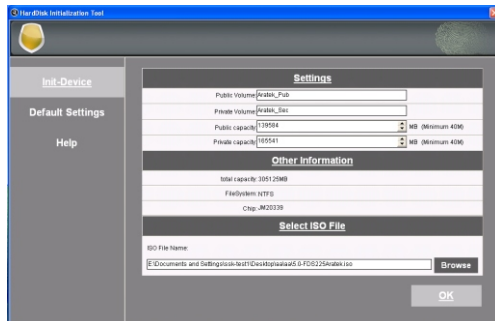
HardDisk Initialization Tool

Init-Device

Default Settings

Help

Settings

Public Volume Aratek_Pub

Private Volume Aratek_Sec

Public capacity 139584 MB (Minimum 40M)

Private capacity 165541 MB (Minimum 40M)

Other Information

Total capacity: 305125MB

FileSystem: NTFS

Chip: JM20339

Select ISO File

ISO File Name:

E:\Documents and Settings\isok-test1\Desktop\aaaa\5.0-FDS225Aratek.iso

Browse

OK